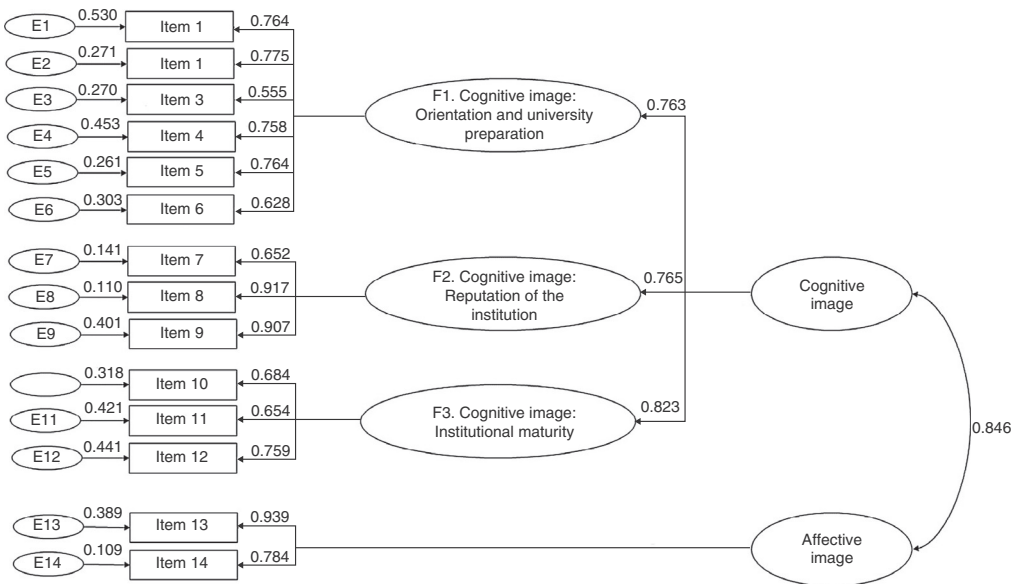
E1 0.530 Item 1 0.764
E2 0.271 Item 1 0.775
E3 0.270 Item 3 0.555
E4 0.453 Item 4 0.758
E5 0.261 Item 5 0.764
E6 0.303 Item 6 0.628

F1. Cognitive image: Orientation and university preparation

0.763

E7 0.141 Item 7 0.652
E8 0.110 Item 8 0.917
E9 0.401 Item 9 0.907

F2. Cognitive image: Reputation of the institution

0.765

Cognitive image

0.318 Item 10 0.684
E11 0.421 Item 11 0.654
E12 0.441 Item 12 0.759

F3. Cognitive image: Institutional maturity

0.823

0.846

E13 0.389 Item 13 0.939
E14 0.109 Item 14 0.784

Affective image